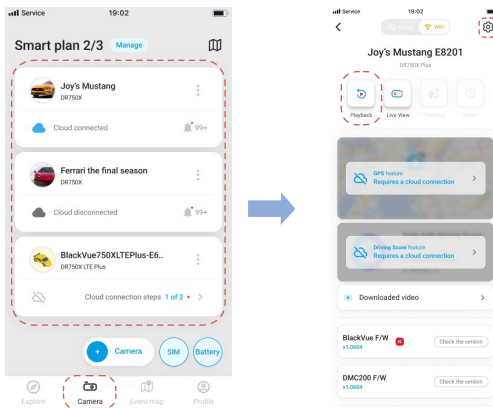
Service 19:02

Smart plan 2/3 Manage

Joy's Mustang
DR750X

Cloud connected 99+

Ferrari the final season
DR750X

Cloud disconnected 99+

BlackVue750XLTEPlus-E6..
DR750X LTE Plus

Cloud connection steps 1 of 2

+ Camera SIM Battery

Explore Camera Event map Profile

Service 19:02

Cloud Wi-Fi

Joy's Mustang E8201
DR750X Plus

Playback Live View Parking Report

GPS feature
Requires a cloud connection

Driving Score feature
Requires a cloud connection

Downloaded video

BlackVue F/W
v1.0004 N Check the version

DMC200 F/W
v1.0004 Check the version